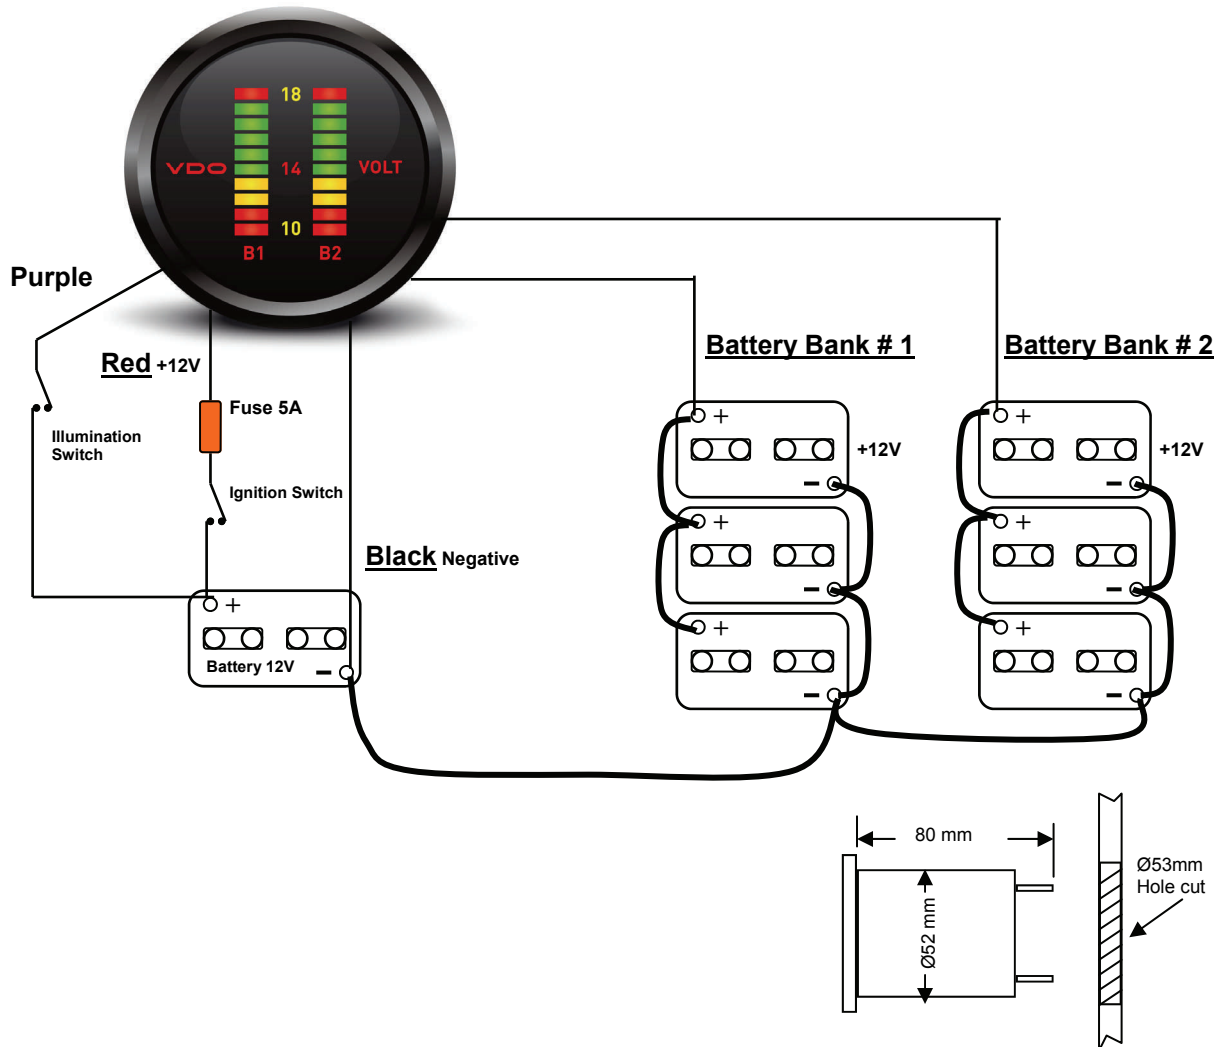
18
VDO
14
VOLT
10
B1
B2

Purple

Red +12V

Fuse 5A

Illumination Switch

Ignition Switch

Black Negative

+
Battery 12V
–

Battery Bank # 1

+
+12V
–
+
–
+
–

Battery Bank # 2

+
+12V
–
+
–
+
–

80 mm

Ø52 mm

Ø53mm
Hole cut